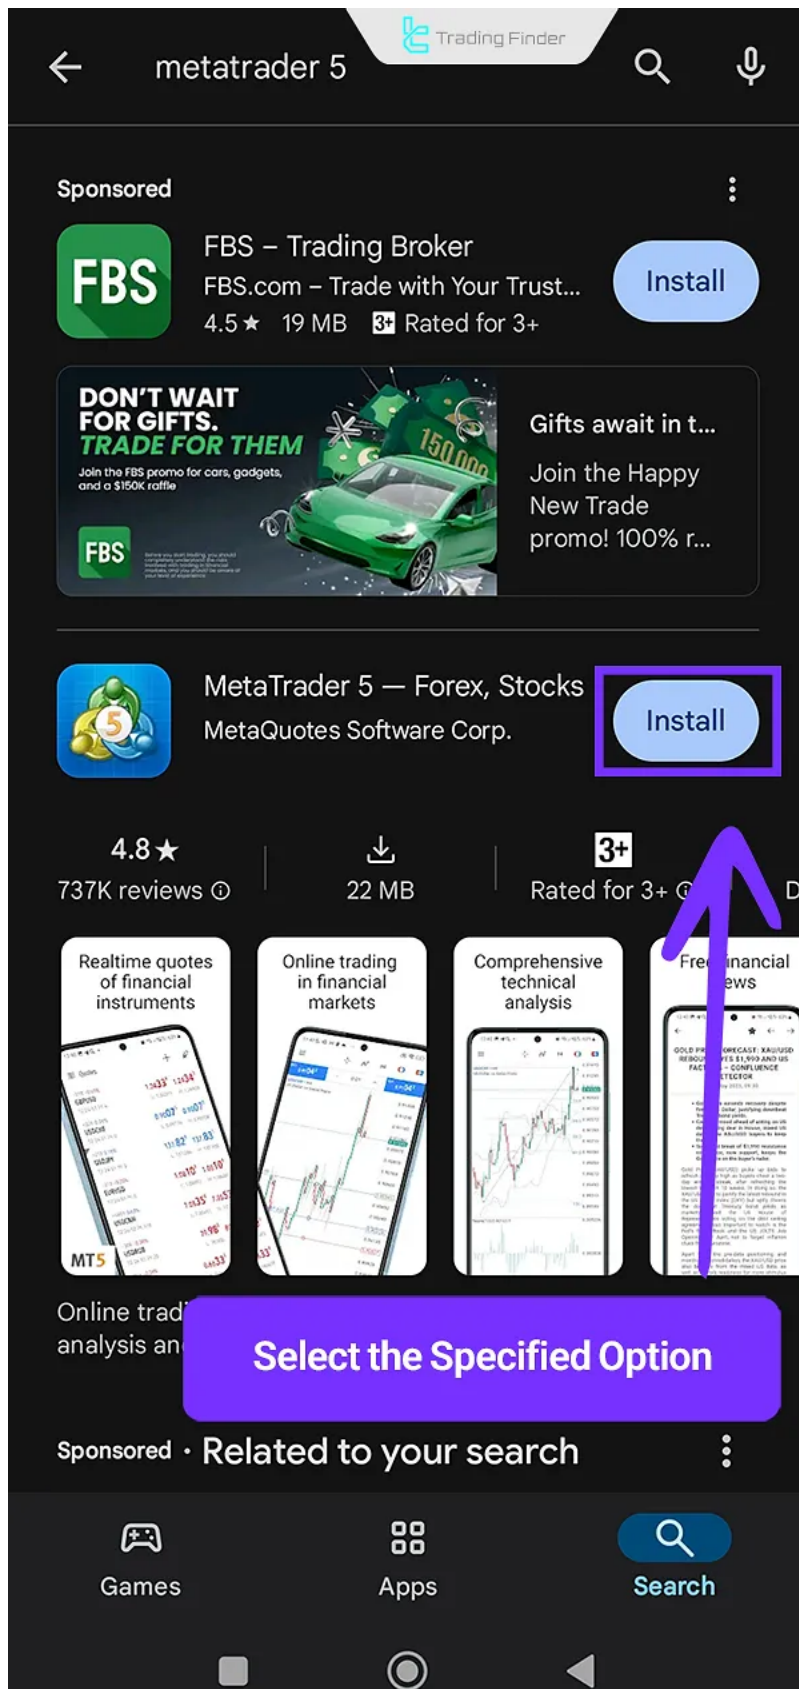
Trading Finder

metatrader 5

Sponsored

FBS

FBS – Trading Broker
FBS.com – Trade with Your Trust...
4.5★ 19 MB 3+ Rated for 3+

Install

DON'T WAIT FOR GIFTS. TRADE FOR THEM
Join the FBS promo for cars, gadgets, and a $150K raffle

FBS

150 000

Gifts await in t...
Join the Happy New Trade promo! 100% r...

MetaTrader 5 — Forex, Stocks
MetaQuotes Software Corp.

Install

4.8★
737K reviews

22 MB

3+
Rated for 3+

D

Realtime quotes of financial instruments

MT5

Online trading in financial markets

Comprehensive technical analysis

Fre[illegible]nancial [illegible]ews

Online trad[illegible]
analysis an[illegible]

Select the Specified Option

Sponsored · Related to your search

Games

Apps

Search